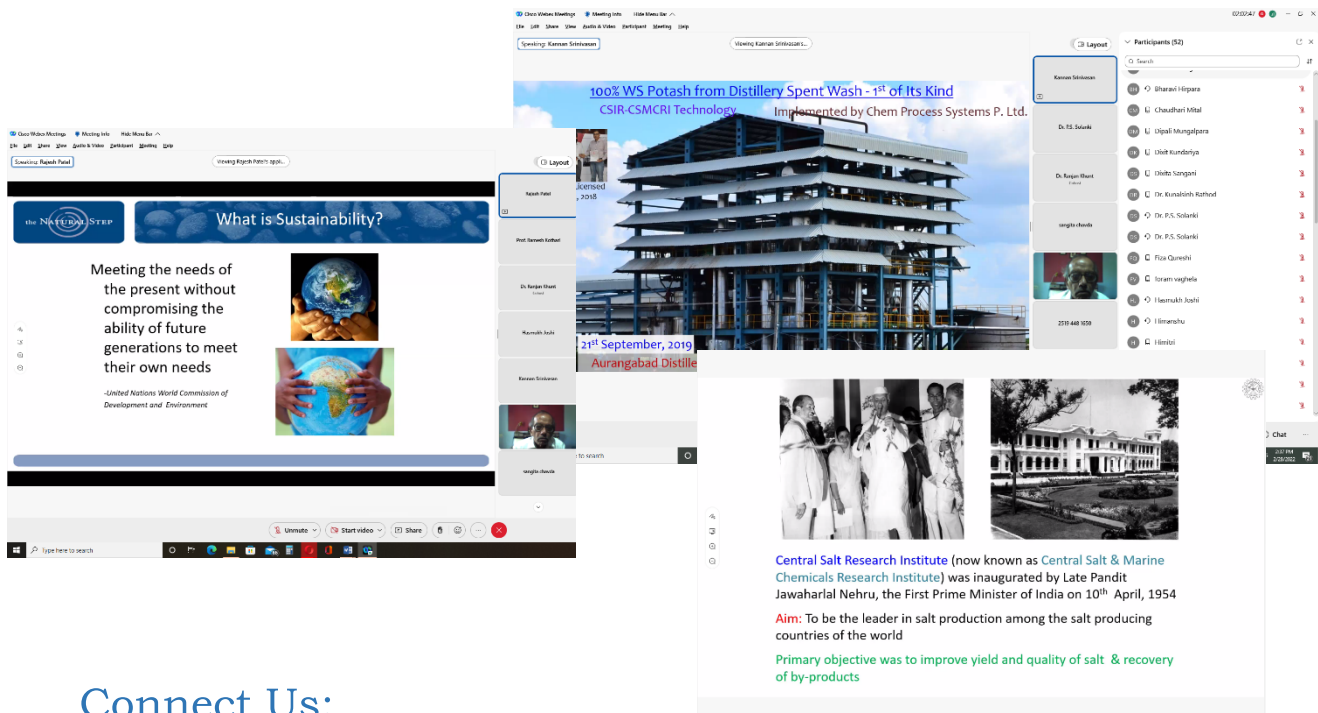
Cisco Webex Meetings   Meeting Info   Hide Menu Bar

File Edit Share View Audio & Video Participant Meeting Help

Speaking: Kannan Srinivasan

Viewing Kannan Srinivasan's...

Layout

Participants (52)

Search

100% WS Potash from Distillery Spent Wash - 1$^{st}$ of Its Kind

CSIR-CSMCRI Technology

Implemented by Chem Process Systems P. Ltd.

Licensed

, 2018

21$^{st}$ September, 2019

Aurangabad Distille

Kannan Srinivasan

Dr. P.S. Solanki

Dr. Ranjan Khatri

sangita chawda

2519 448 1650

Bharavi Hirpara

Chaudhari Mital

Dipali Mungalpara

Dixit Kundariya

Dixita Sangani

Dr. Kunalsinh Rathod

Dr. P.S. Solanki

Dr. P.S. Solanki

Fiza Qureshi

foram vaghela

Hasmukh Joshi

Himanshu

Himitri

Chat

Cisco Webex Meetings   Meeting Info   Hide Menu Bar

File Edit Share View Audio & Video Participant Meeting Help

Speaking: Rajesh Patel

Viewing Rajesh Patel's appli...

Layout

the NATURAL STEP

What is Sustainability?

Meeting the needs of the present without compromising the ability of future generations to meet their own needs

-United Nations World Commission of Development and Environment

Rajesh Patel

Prof. Ramesh Rathod

Dr. Ranjan Khatri

Hasmukh Joshi

Kannan Srinivasan

sangita chawda

Unmute   Start video   Share

Type here to search

Central Salt Research Institute (now known as Central Salt & Marine Chemicals Research Institute) was inaugurated by Late Pandit Jawaharlal Nehru, the First Prime Minister of India on 10$^{th}$ April, 1954

Aim: To be the leader in salt production among the salt producing countries of the world

Primary objective was to improve yield and quality of salt & recovery of by-products

Connect Us: